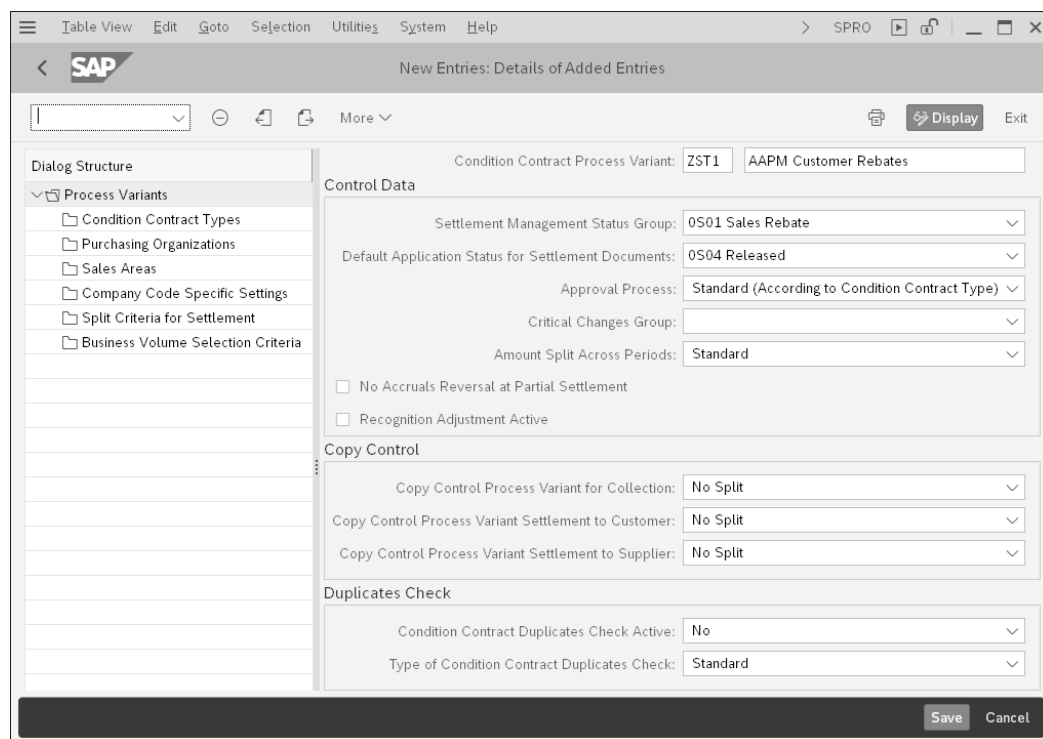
Table View Edit Goto Selection Utilities System Help > SPRO

SAP

New Entries: Details of Added Entries

More

Display Exit

Dialog Structure

Process Variants

Condition Contract Types

Purchasing Organizations

Sales Areas

Company Code Specific Settings

Split Criteria for Settlement

Business Volume Selection Criteria

Condition Contract Process Variant: ZST1 AAPM Customer Rebates

Control Data

Settlement Management Status Group: 0S01 Sales Rebate

Default Application Status for Settlement Documents: 0S04 Released

Approval Process: Standard (According to Condition Contract Type)

Critical Changes Group:

Amount Split Across Periods: Standard

No Accruals Reversal at Partial Settlement

Recognition Adjustment Active

Copy Control

Copy Control Process Variant for Collection: No Split

Copy Control Process Variant Settlement to Customer: No Split

Copy Control Process Variant Settlement to Supplier: No Split

Duplicates Check

Condition Contract Duplicates Check Active: No

Type of Condition Contract Duplicates Check: Standard

Save Cancel